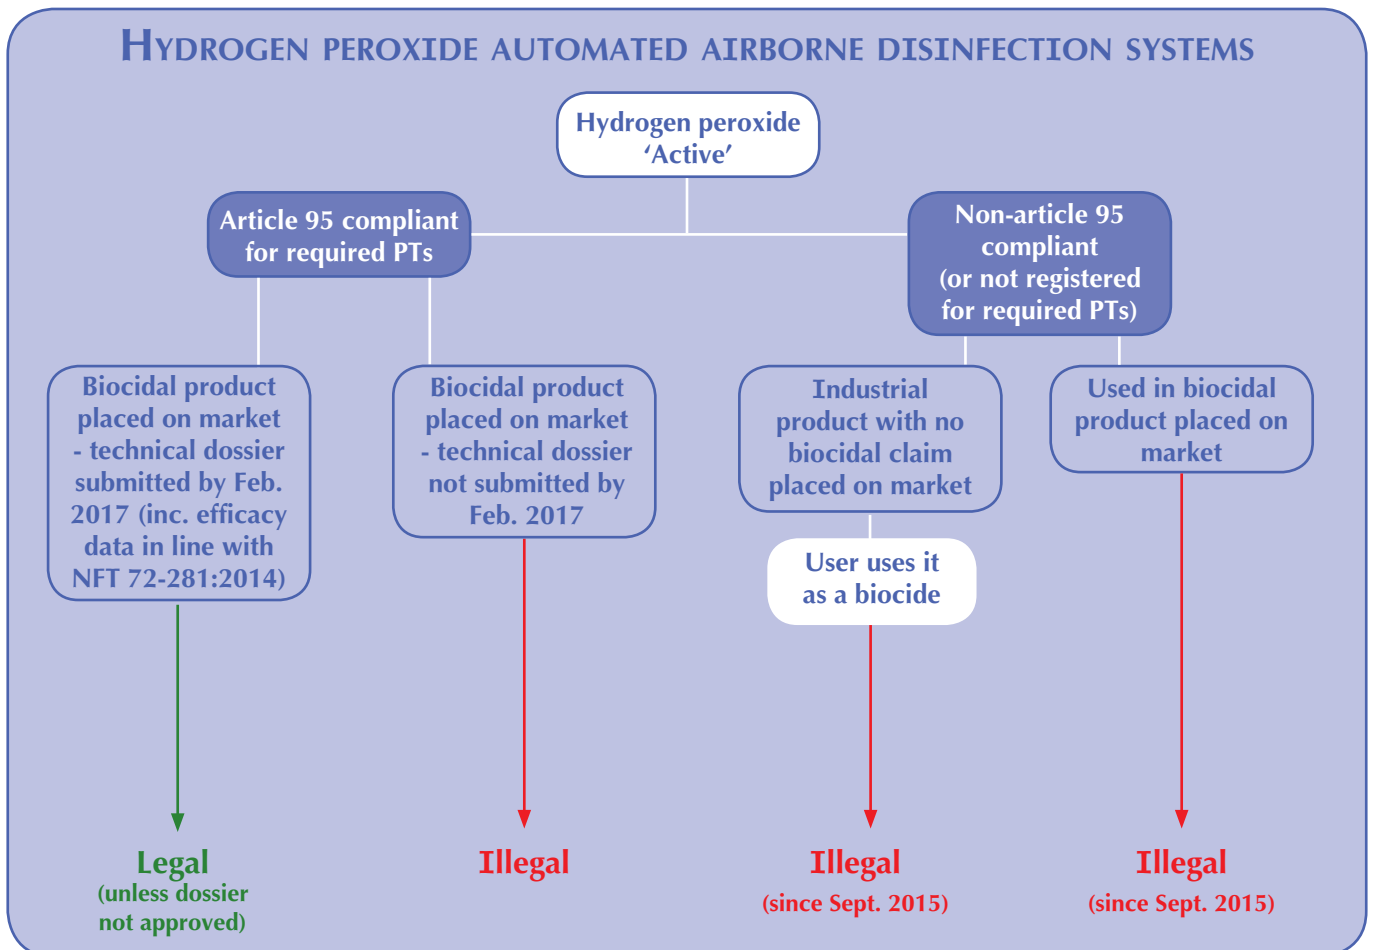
HYDROGEN PEROXIDE AUTOMATED AIRBORNE DISINFECTION SYSTEMS

Hydrogen peroxide 'Active'

Article 95 compliant for required PTs

Non-article 95 compliant (or not registered for required PTs)

Biocidal product placed on market - technical dossier submitted by Feb. 2017 (inc. efficacy data in line with NFT 72-281:2014)

Biocidal product placed on market - technical dossier not submitted by Feb. 2017

Industrial product with no biocidal claim placed on market

Used in biocidal product placed on market

User uses it as a biocide

Legal (unless dossier not approved)

Illegal

Illegal (since Sept. 2015)

Illegal (since Sept. 2015)